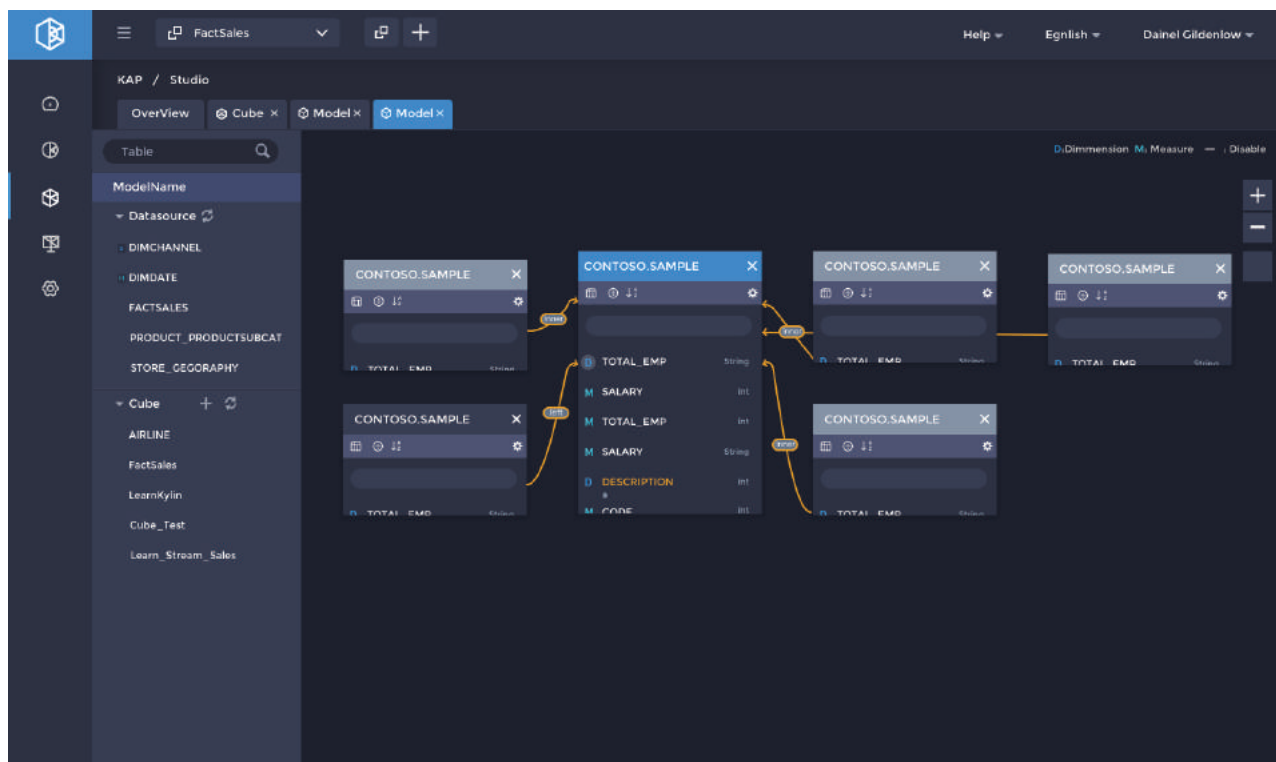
FactSales

Help

Egnlish

Dainel Gildenlow

KAP / Studio

OverView

Cube ×

Model ×

Model ×

Table

ModelName

Datasource

DIMCHANNEL

DIMDATE

FACTSALES

PRODUCT_PRODUCTSUBCAT

STORE_GEOGRAPHY

Cube

AIRLINE

FactSales

LearnKylin

Cube_Test

Learn_Stream_Sales

D: Dimmension M: Measure — : Disable

CONTOSO.SAMPLE

D TOTAL_EMP String

CONTOSO.SAMPLE

D TOTAL_EMP String

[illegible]

left

CONTOSO.SAMPLE

D TOTAL_EMP String

M SALARY int

M TOTAL_EMP int

M SALARY String

D DESCRIPTION int

M CODE int

inner

inner

CONTOSO.SAMPLE

D TOTAL_EMP String

CONTOSO.SAMPLE

D TOTAL_EMP String

CONTOSO.SAMPLE

D TOTAL_EMP String